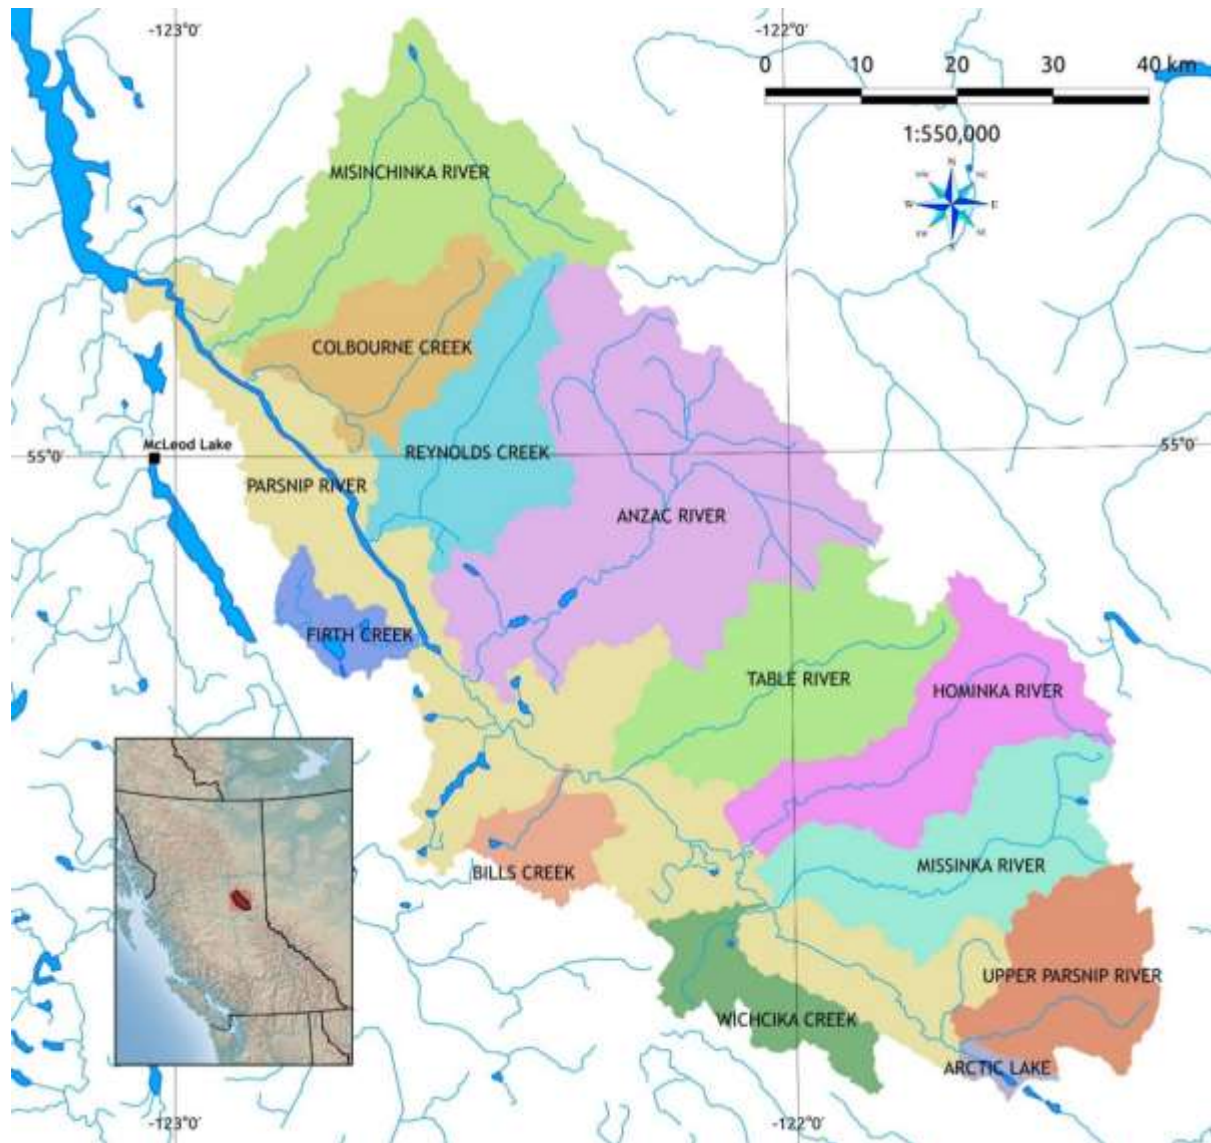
-123°0'
-122°0'
0 10 20 30 40 km
1:550,000
N
NE
E
SE
S
SW
W
NW
MISINCHINKA RIVER
COLBOURNE CREEK
REYNOLDS CREEK
ANZAC RIVER
McLeod Lake
55°0'
55°0'
PARSNIP RIVER
FIRTH CREEK
TABLE RIVER
HOMINKA RIVER
BILLS CREEK
MISSINKA RIVER
UPPER PARSNIP RIVER
WICHCIKA CREEK
ARCTIC LAKE
-123°0'
-122°0'